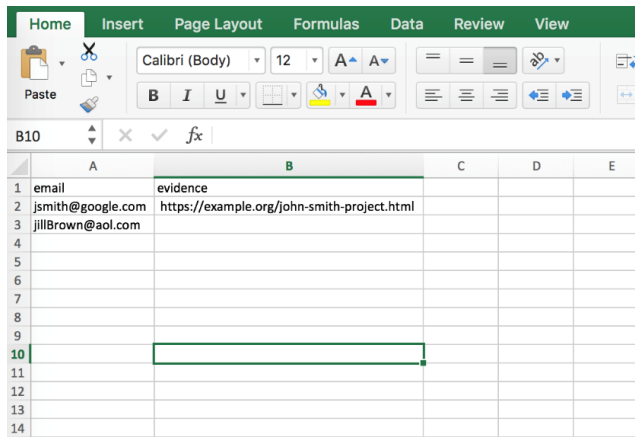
Home Insert Page Layout Formulas Data Review View

Paste

Calibri (Body) 12

B I U

B10 fx

|   | A | B | C | D | E |
|---|---|---|---|---|---|
| 1 | email | evidence | | | |
| 2 | jsmith@google.com | https://example.org/john-smith-project.html | | | |
| 3 | jillBrown@aol.com | | | | |
| 4 | | | | | |
| 5 | | | | | |
| 6 | | | | | |
| 7 | | | | | |
| 8 | | | | | |
| 9 | | | | | |
| 10 | | | | | |
| 11 | | | | | |
| 12 | | | | | |
| 13 | | | | | |
| 14 | | | | | |